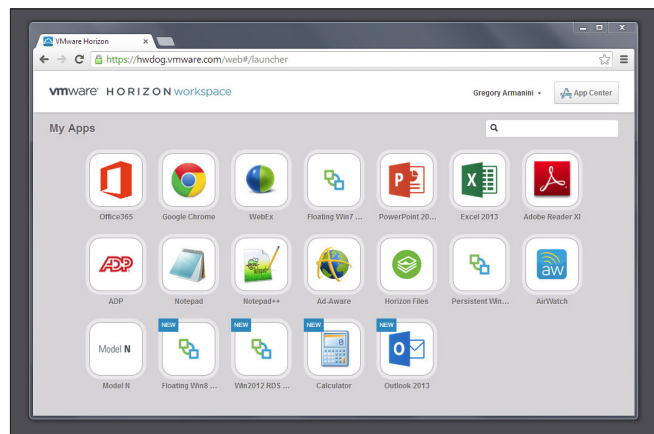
VMware Horizon ×

https://hwdog.vmware.com/web#/launcher

vmware HORIZON workspace

Gregory Armanini ▾

App Center

My Apps

Office365

Google Chrome

WebEx

Floating Win7 ...

PowerPoint 20...

Excel 2013

Adobe Reader XI

ADP

Notepad

Notepad++

Ad-Aware

Horizon Files

Persistent Win...

AirWatch

Model N

Model N

NEW

Floating Win8 ...

NEW

Win2012 RDS ...

NEW

Calculator

NEW

Outlook 2013